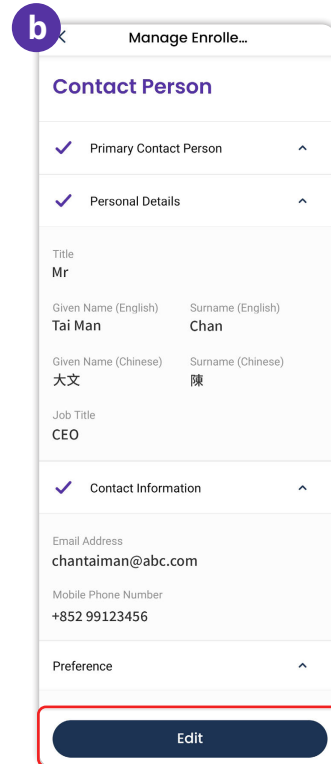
b

Manage Enrolle...

Contact Person

Primary Contact Person

Personal Details

Title
Mr

Given Name (English)
Tai Man

Surname (English)
Chan

Given Name (Chinese)
大文

Surname (Chinese)
陳

Job Title
CEO

Contact Information

Email Address
chantaiman@abc.com

Mobile Phone Number
+852 99123456

Preference

Edit